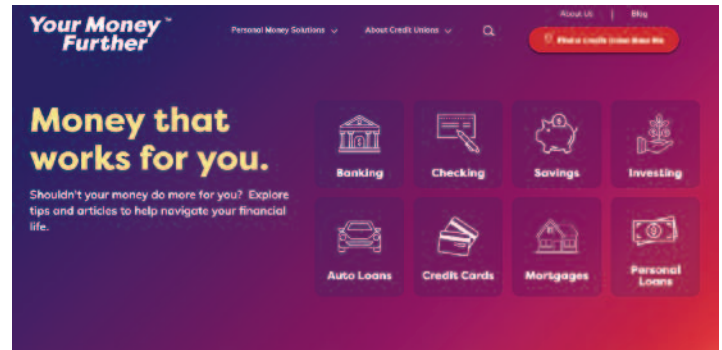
Your Money™ Further

Personal Money Solutions ⌄ About Credit Unions ⌄

About Us | Blog

Find a Credit Union Near Me

Money that works for you.

Shouldn't your money do more for you? Explore tips and articles to help navigate your financial life.

Banking

Checking

Savings

Investing

Auto Loans

Credit Cards

Mortgages

Personal Loans